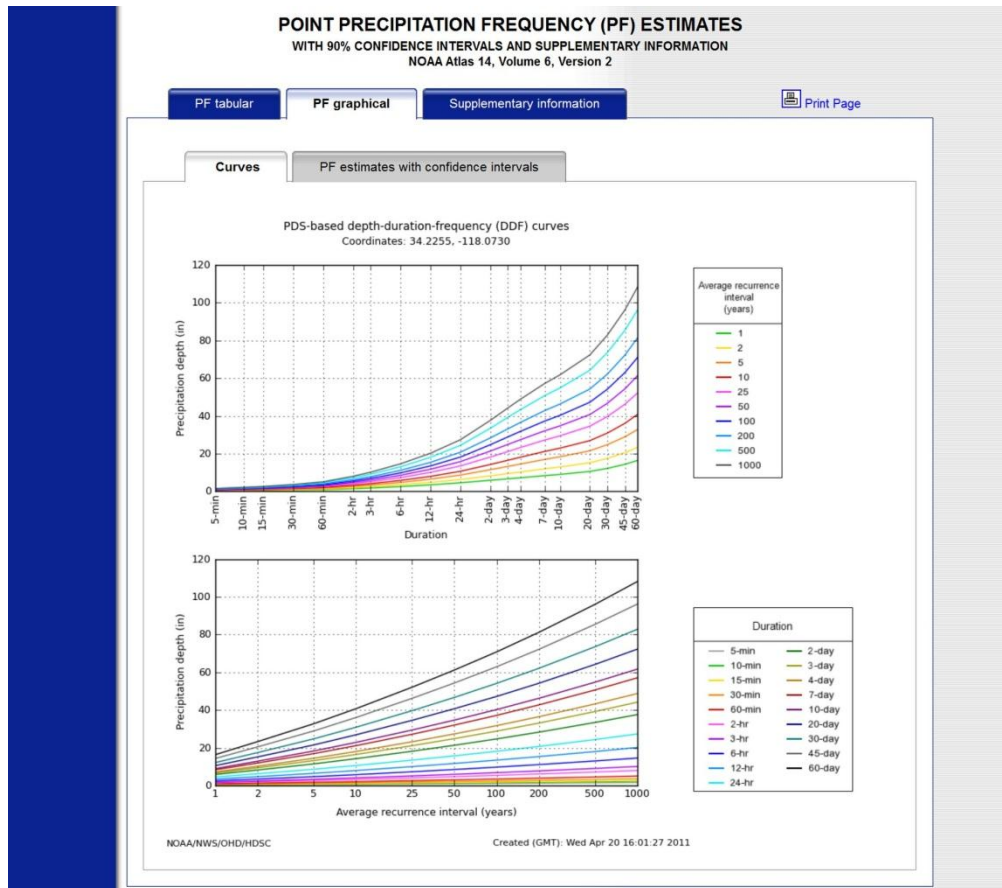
POINT PRECIPITATION FREQUENCY (PF) ESTIMATES
WITH 90% CONFIDENCE INTERVALS AND SUPPLEMENTARY INFORMATION
NOAA Atlas 14, Volume 6, Version 2

PF tabular | PF graphical | Supplementary information | Print Page

Curves | PF estimates with confidence intervals

PDS-based depth-duration-frequency (DDF) curves
Coordinates: 34.2255, -118.0730

120
100
80
60
40
20
0
Precipitation depth (in)
5-min 10-min 15-min 30-min 60-min 2-hr 3-hr 6-hr 12-hr 24-hr 2-day 3-day 4-day 7-day 10-day 20-day 30-day 45-day 60-day
Duration

Average recurrence interval (years)
1
2
5
10
25
50
100
200
500
1000

120
100
80
60
40
20
0
Precipitation depth (in)
1 2 5 10 25 50 100 200 500 1000
Average recurrence interval (years)

Duration
5-min
10-min
15-min
30-min
60-min
2-hr
3-hr
6-hr
12-hr
24-hr
2-day
3-day
4-day
7-day
10-day
20-day
30-day
45-day
60-day

NOAA/NWS/OHD/HDSC
Created (GMT): Wed Apr 20 16:01:27 2011